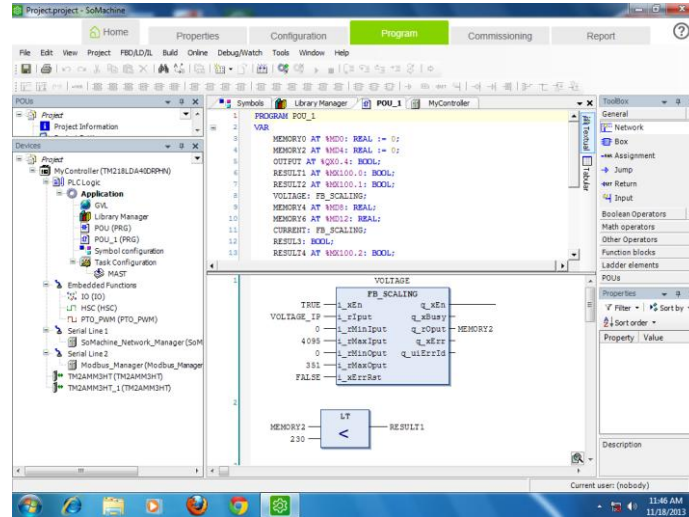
Project.project - SoMachine

Home | Properties | Configuration | Program | Commissioning | Report

File Edit View Project FBD/LD/IL Build Online Debug/Watch Tools Window Help

POUs
Project
Project Information

Devices
Project
MyController (TM218LDA40DRPHN)
PLC Logic
Application
GVL
Library Manager
POU (PRG)
POU_1 (PRG)
Symbol configuration
Task Configuration
MAST
Embedded Functions
IO (IO)
HSC (HSC)
PTO_PWM (PTO_PWM)
Serial Line 1
SoMachine_Network_Manager (SoM
Serial Line 2
Modbus_Manager (Modbus_Manager
TM2AMM3HT (TM2AMM3HT)
TM2AMM3HT_1 (TM2AMM3HT)

Symbols | Library Manager | POU_1 | MyController

1 PROGRAM POU_1
2 VAR
3 MEMORY0 AT %MD0: REAL := 0;
4 MEMORY2 AT %MD4: REAL := 0;
5 OUTPUT AT %QX0.4: BOOL;
6 RESULT1 AT %MX100.0: BOOL;
7 RESULT2 AT %MX100.1: BOOL;
8 VOLTAGE: FB_SCALING;
9 MEMORY4 AT %MD8: REAL;
10 MEMORY6 AT %MD12: REAL;
11 CURRENT: FB_SCALING;
12 RESULT3: BOOL;
13 RESULT4 AT %MX100.2: BOOL;

Textual
Tabular

1
VOLTAGE
FB_SCALING
TRUE — i_xEn q_xEn —
VOLTAGE_IP — i_rIput q_xBusy —
0 — i_rMinIput q_rOput — MEMORY2
4095 — i_rMaxIput q_xErr —
0 — i_rMinOput q_uiErrId —
351 — i_rMaxOput
FALSE — i_xErrRst

2
LT
MEMORY2 — <
230 — — RESULT1

ToolBox
General
Network
Box
Assignment
Jump
Return
Input
Boolean Operators
Math operators
Other Operators
Function blocks
Ladder elements
POUs

Properties
Filter | Sort by
Sort order
Property | Value

Description

Current user: (nobody)

11:46 AM
11/18/2013